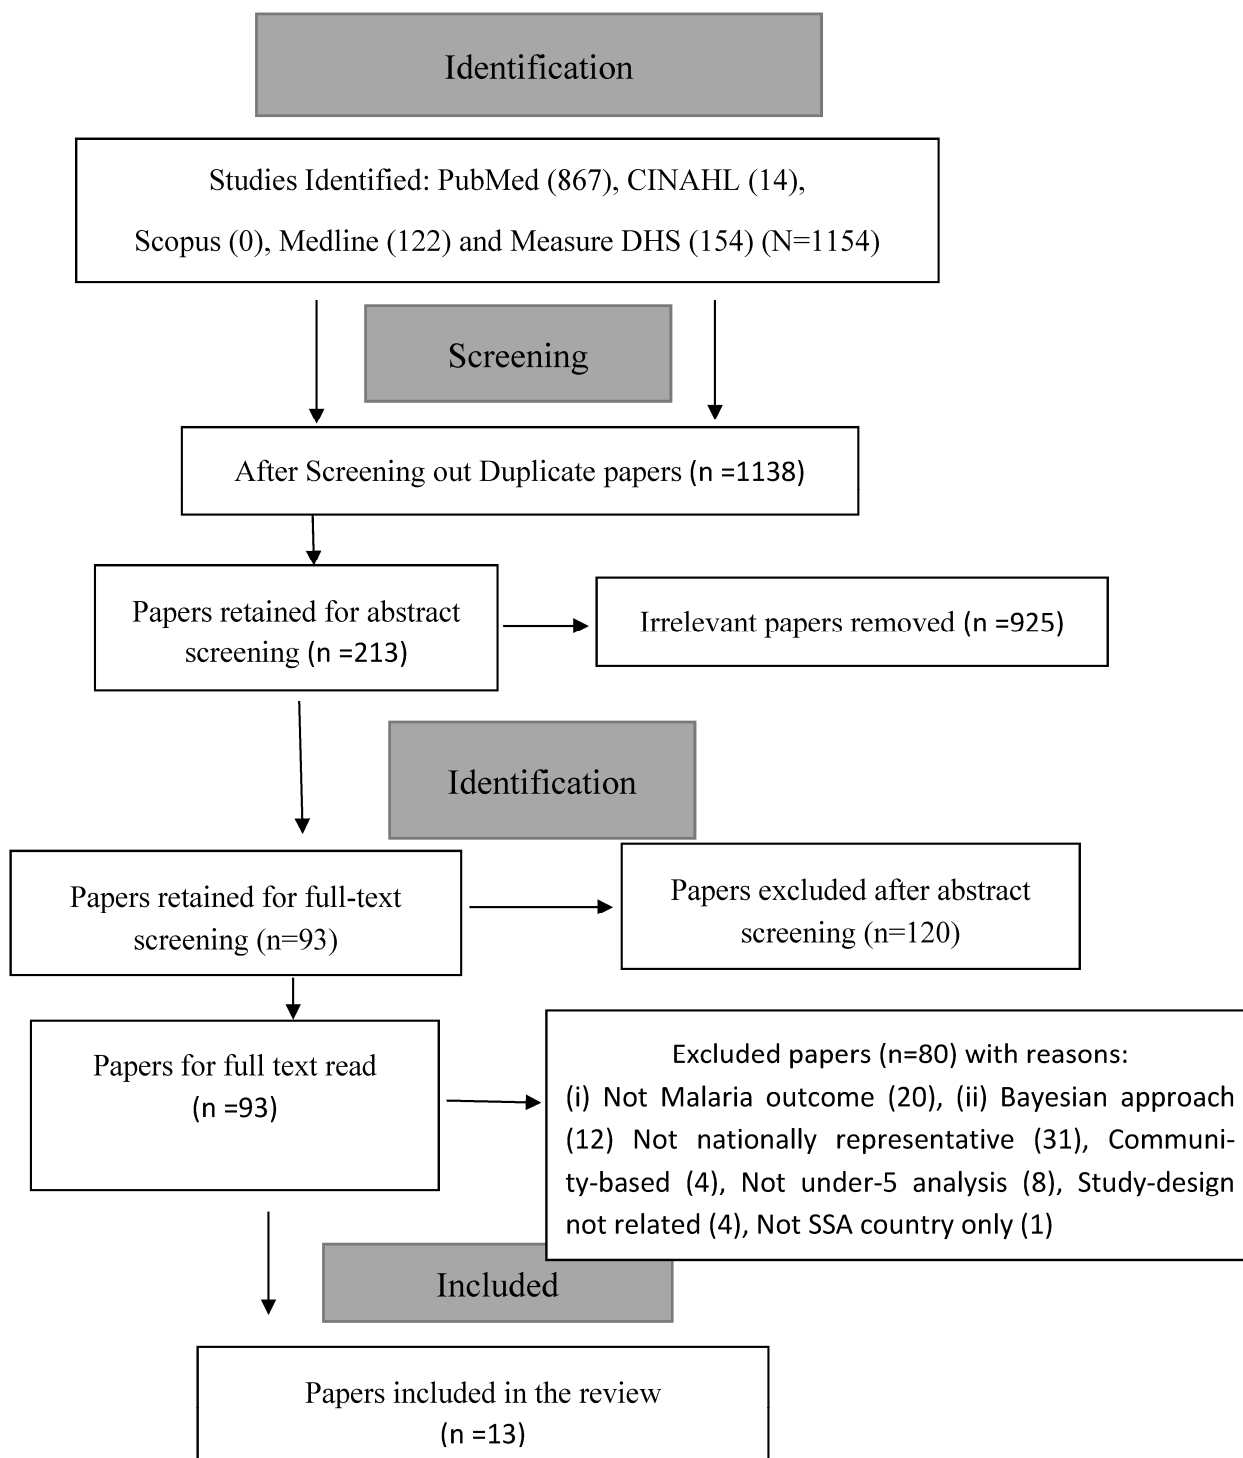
Identification

Studies Identified: PubMed (867), CINAHL (14), Scopus (0), Medline (122) and Measure DHS (154) (N=1154)

Screening

After Screening out Duplicate papers (n =1138)

Papers retained for abstract screening (n =213)

Irrelevant papers removed (n =925)

Identification

Papers retained for full-text screening (n=93)

Papers excluded after abstract screening (n=120)

Papers for full text read (n =93)

Excluded papers (n=80) with reasons:
(i) Not Malaria outcome (20), (ii) Bayesian approach (12) Not nationally representative (31), Community-based (4), Not under-5 analysis (8), Study-design not related (4), Not SSA country only (1)

Included

Papers included in the review (n =13)